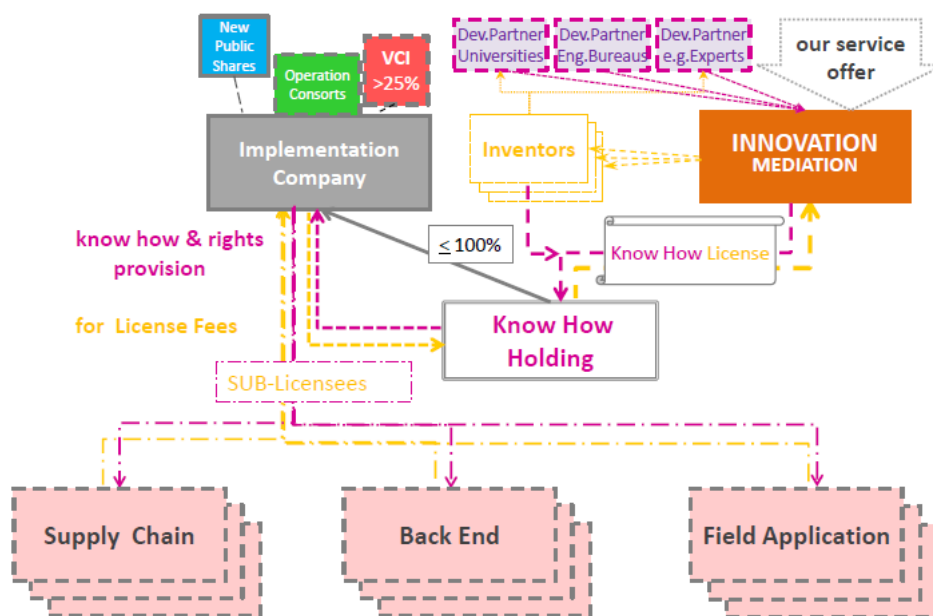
New Public Shares

Operation Consorts

VCI >25%

Dev.Partner Universities

Dev.Partner Eng.Bureaus

Dev.Partner e.g.Experts

our service offer

Implementation Company

Inventors

INNOVATION MEDIATION

know how & rights provision

$\leq$ 100%

Know How License

for License Fees

Know How Holding

SUB-Licensees

Supply Chain

Back End

Field Application